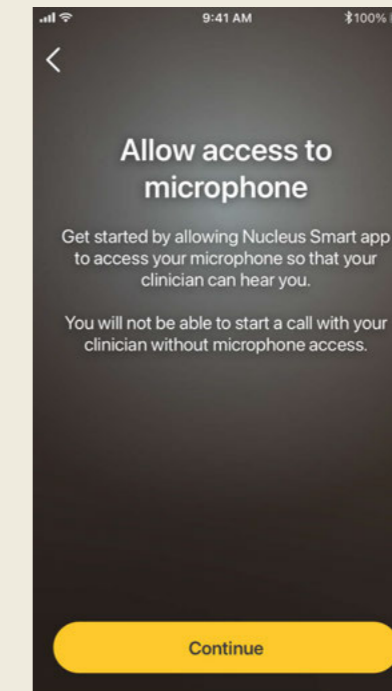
9:41 AM
100%

<

Allow access to microphone

Get started by allowing Nucleus Smart app to access your microphone so that your clinician can hear you.

You will not be able to start a call with your clinician without microphone access.

Continue